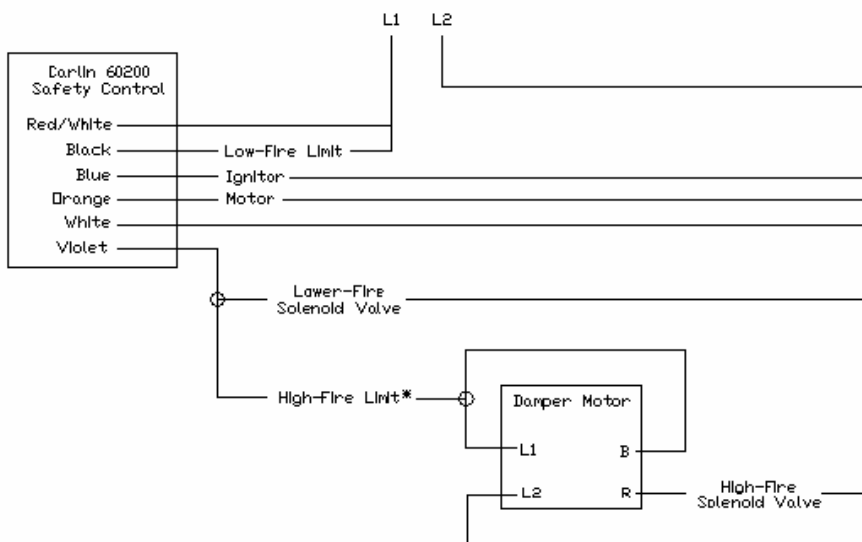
L1 L2

Carlin 60200
Safety Control

Red/White
Black
Blue
Orange
White
Violet

Low-Fire Limit
Ignitor
Motor

Lower-Fire
Solenoid Valve

High-Fire Limit*

Damper Motor
L1
L2
B
R

High-Fire
Solenoid Valve